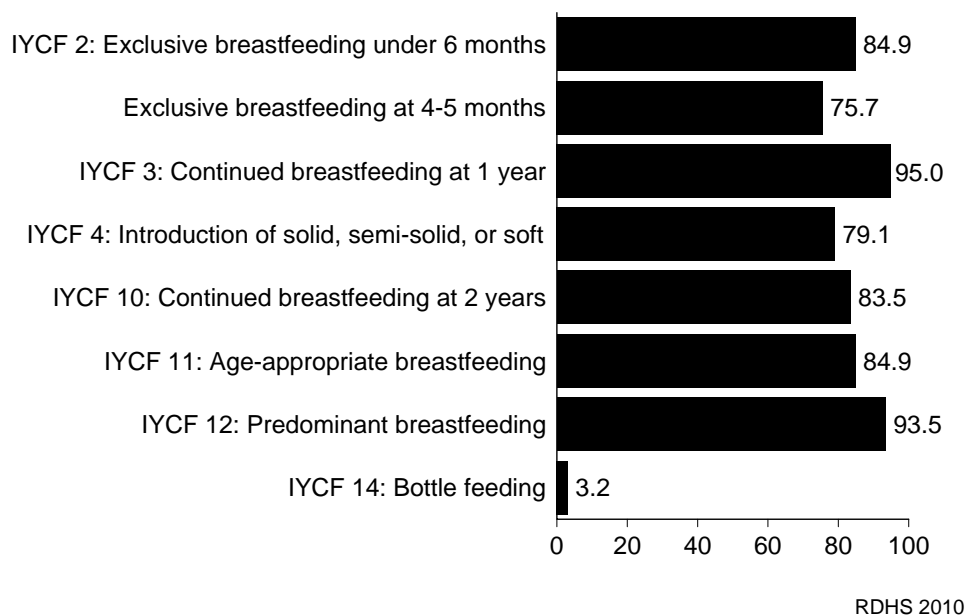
| Indicator | Value |
|---|---|
| IYCF 2: Exclusive breastfeeding under 6 months | 84.9 |
| Exclusive breastfeeding at 4-5 months | 75.7 |
| IYCF 3: Continued breastfeeding at 1 year | 95.0 |
| IYCF 4: Introduction of solid, semi-solid, or soft | 79.1 |
| IYCF 10: Continued breastfeeding at 2 years | 83.5 |
| IYCF 11: Age-appropriate breastfeeding | 84.9 |
| IYCF 12: Predominant breastfeeding | 93.5 |
| IYCF 14: Bottle feeding | 3.2 |

0 20 40 60 80 100

RDHS 2010